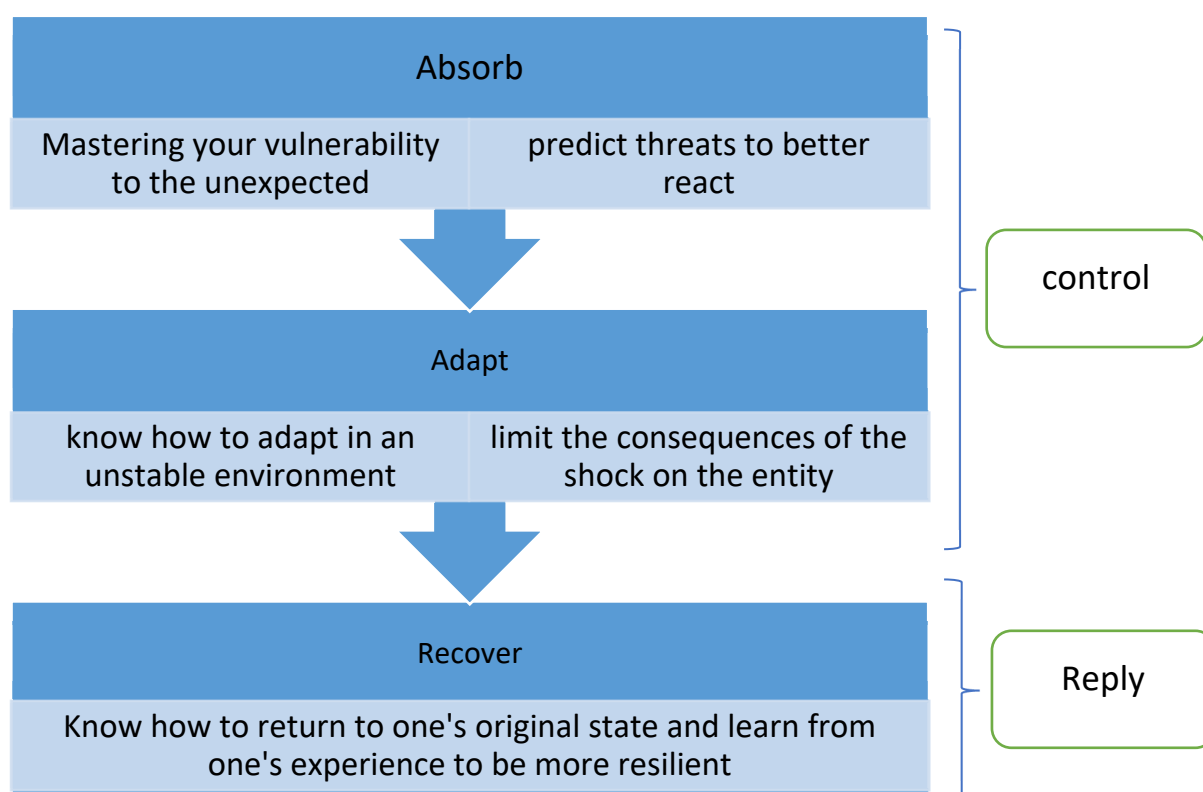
Absorb

Mastering your vulnerability to the unexpected

predict threats to better react

Adapt

know how to adapt in an unstable environment

limit the consequences of the shock on the entity

Recover

Know how to return to one's original state and learn from one's experience to be more resilient

control

Reply